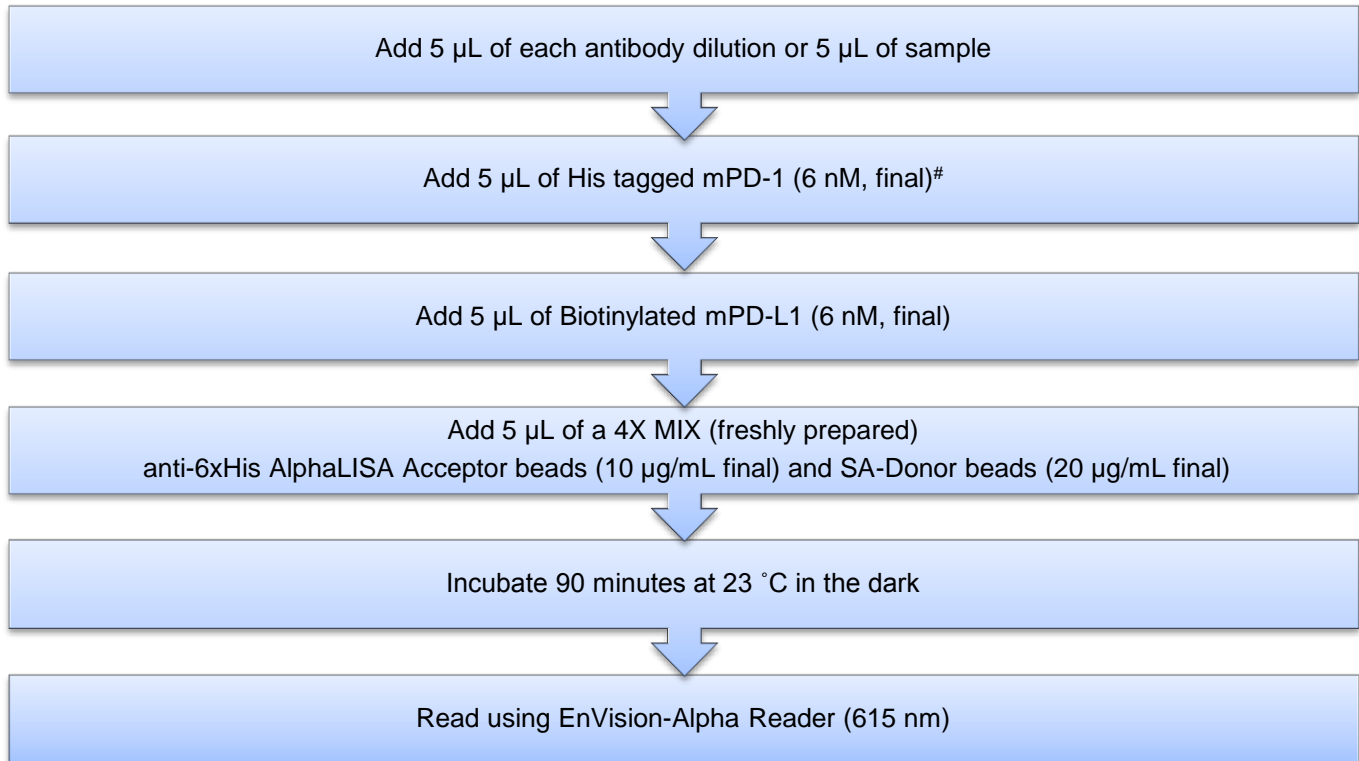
Add 5 µL of each antibody dilution or 5 µL of sample

Add 5 µL of His tagged mPD-1 (6 nM, final)$^{\#}$

Add 5 µL of Biotinylated mPD-L1 (6 nM, final)

Add 5 µL of a 4X MIX (freshly prepared)
anti-6xHis AlphaLISA Acceptor beads (10 µg/mL final) and SA-Donor beads (20 µg/mL final)

Incubate 90 minutes at 23 ˚C in the dark

Read using EnVision-Alpha Reader (615 nm)